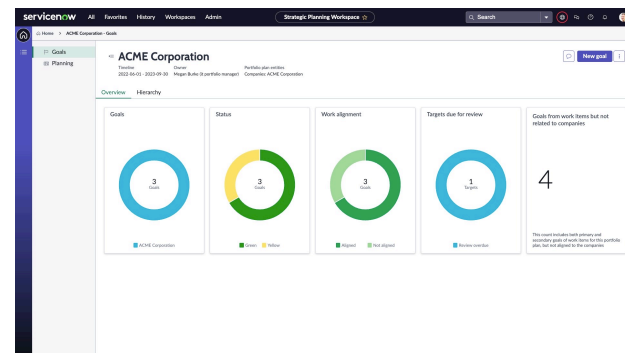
servicenow All Favorites History Workspaces Admin

Strategic Planning Workspace ☆

Search

Home > ACME Corporation - Goals

Goals

Planning

ACME Corporation

Timeline
2022-06-01 - 2023-09-30

Owner
Megan Burke (It portfolio manager)

Portfolio plan entities
Companies: ACME Corporation

New goal

Overview Hierarchy

Goals

3
Goals

ACME Corporation

Status

3
Goals

Green Yellow

Work alignment

3
Goals

Aligned Not aligned

Targets due for review

1
Targets

Review overdue

Goals from work items but not related to companies

4

This count includes both primary and secondary goals of work items for this portfolio plan, but not aligned to the companies